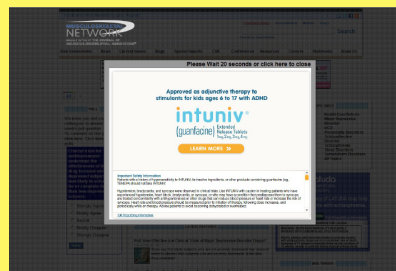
NETWORK

Please Wait 20 seconds or click here to close

Approved as adjunctive therapy to stimulants for kids ages 6 to 17 with ADHD

intuniv

(guanfacine) Extended Release Tablets

LEARN MORE »

Important Safety Information

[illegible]

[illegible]

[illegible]